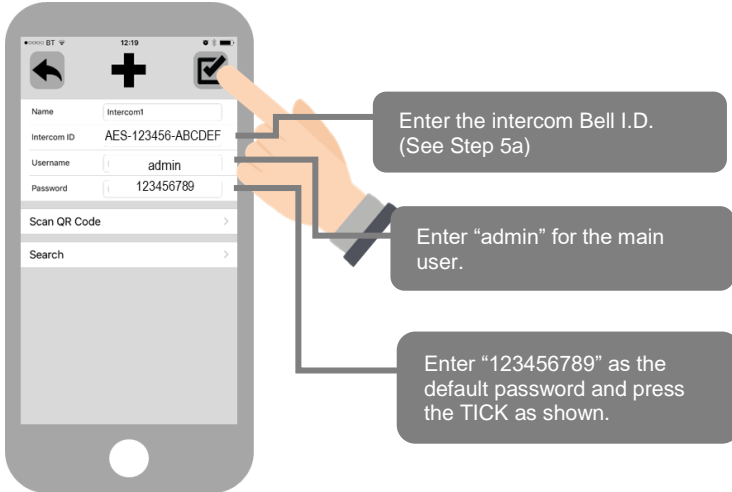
●○○○○ BT 12:19

Name Intercom1
Intercom ID AES-123456-ABCDEF
Username admin
Password 123456789

Scan QR Code

Search

Enter the intercom Bell I.D. (See Step 5a)

Enter “admin” for the main user.

Enter “123456789” as the default password and press the TICK as shown.